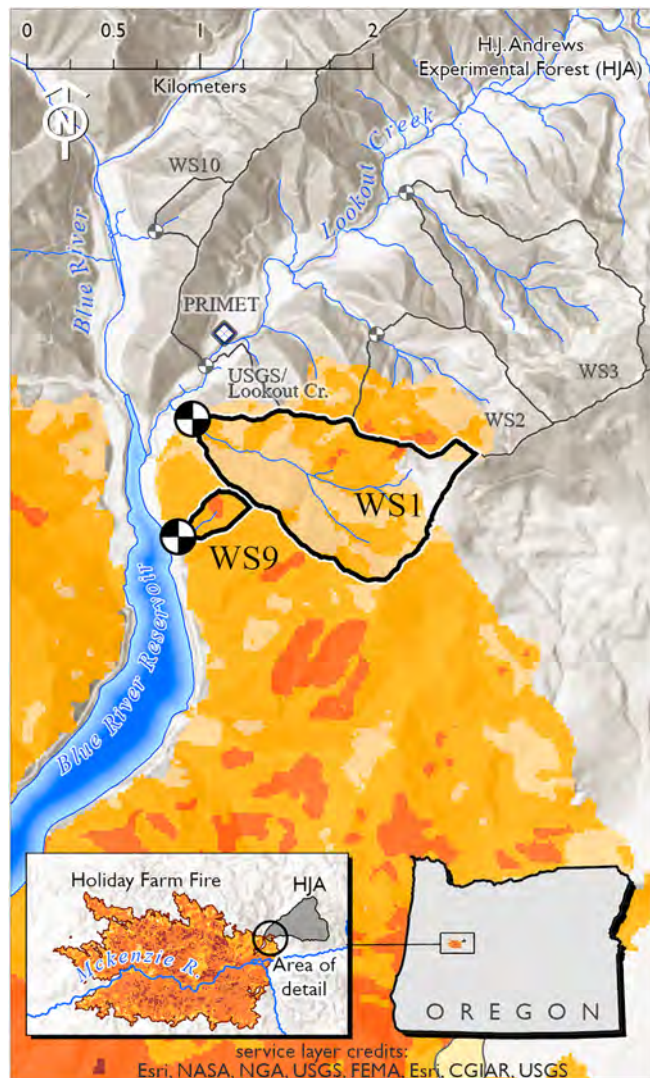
0 0.5 1 2
Kilometers
H.J. Andrews Experimental Forest (HJA)
N
WS10
Lookout Creek
Blue River
PRIMET
USGS/ Lookout Cr.
WS3
WS2
WS1
WS9
Blue River Reservoir
Holiday Farm Fire
HJA
Mckenzie R.
Area of detail
OREGON
service layer credits:
Esri, NASA, NGA, USGS, FEMA, Esri, CGIAR, USGS